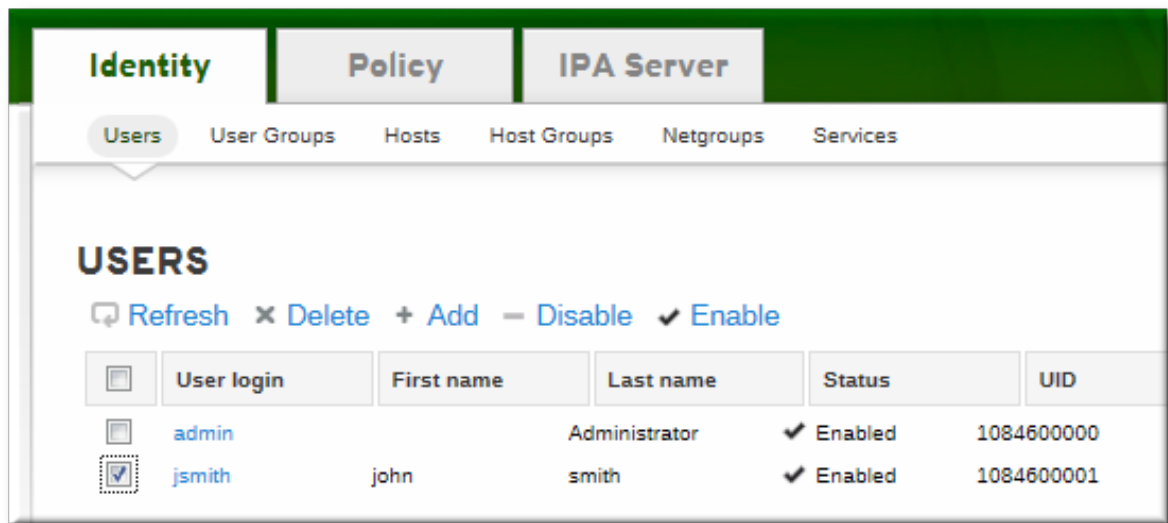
Identity Policy IPA Server

Users User Groups Hosts Host Groups Netgroups Services

USERS

Refresh × Delete + Add – Disable ✔ Enable

| | User login | First name | Last name | Status | UID |
|---|---|---|---|---|---|
| ☐ | admin | | Administrator | ✔ Enabled | 1084600000 |
| ☑ | jsmith | john | smith | ✔ Enabled | 1084600001 |